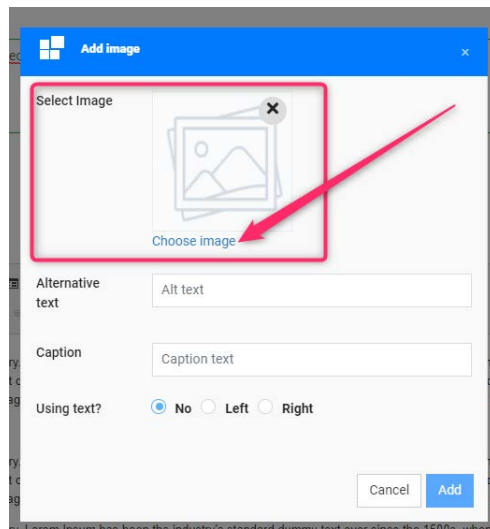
Add image
×
Select Image
Choose image
Alternative text
Alt text
Caption
Caption text
Using text?
No
Left
Right
Cancel
Add
Lorem Ipsum has been the industry's standard dummy text ever since the 1500s, whe